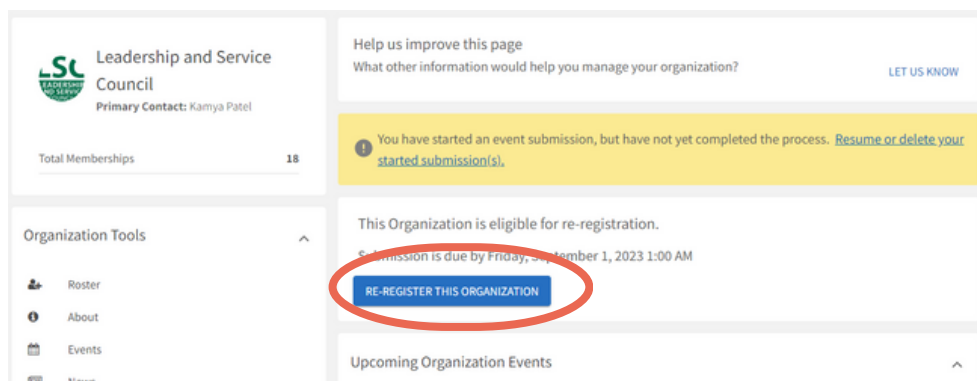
LSC LEADERSHIP AND SERVICE

Leadership and Service Council
Primary Contact: Kamya Patel

Total Memberships 18

Organization Tools

Roster
About
Events
News

Help us improve this page
What other information would help you manage your organization?
LET US KNOW

You have started an event submission, but have not yet completed the process. Resume or delete your started submission(s).

This Organization is eligible for re-registration.

Submission is due by Friday, September 1, 2023 1:00 AM

RE-REGISTER THIS ORGANIZATION

Upcoming Organization Events